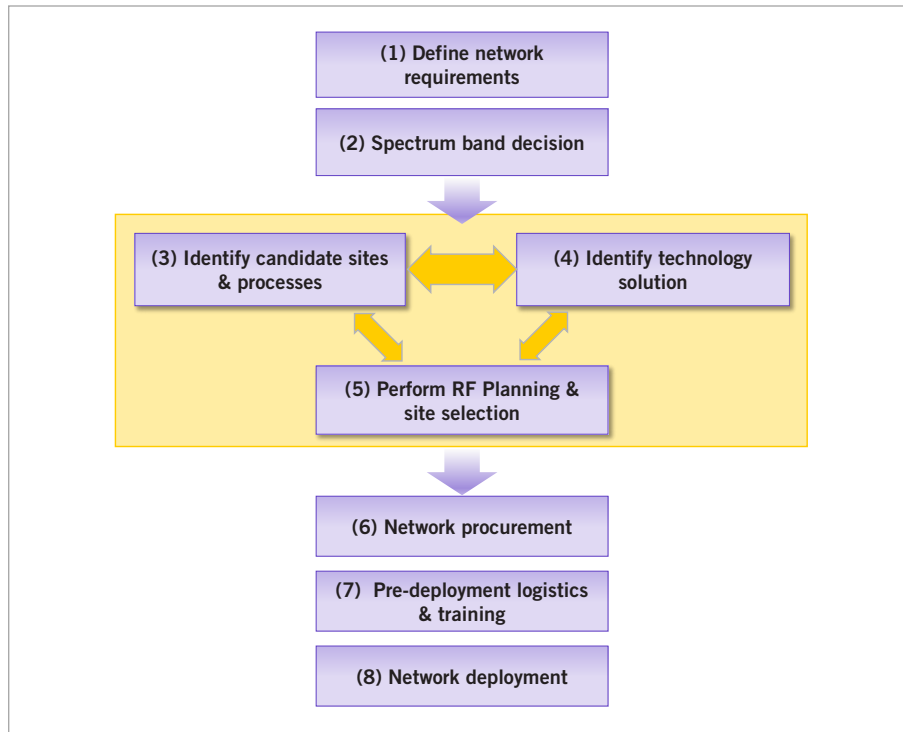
(1) Define network requirements

(2) Spectrum band decision

(3) Identify candidate sites & processes

(4) Identify technology solution

(5) Perform RF Planning & site selection

(6) Network procurement

(7) Pre-deployment logistics & training

(8) Network deployment